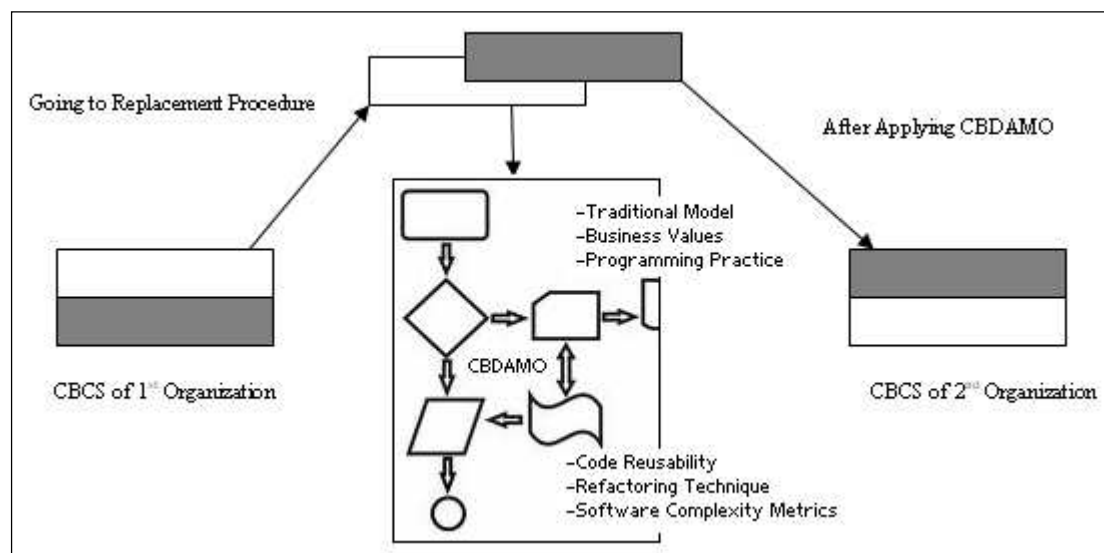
Going to Replacement Procedure

After Applying CBDAMO

-Traditional Model
-Business Values
-Programming Practice

CBDAMO

CBCS of 1$^{st}$ Organization

CBCS of 2$^{nd}$ Organization

-Code Reusability
-Refactoring Technique
-Software Complexity Metrics